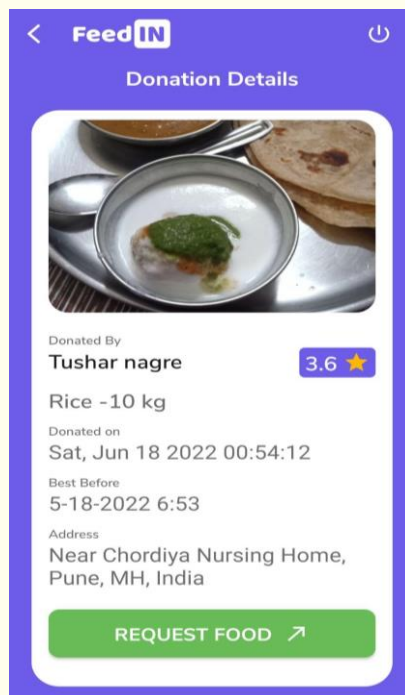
< FeedIN

Donation Details

Donated By
Tushar nagre
3.6 ★

Rice -10 kg

Donated on
Sat, Jun 18 2022 00:54:12

Best Before
5-18-2022 6:53

Address
Near Chordiya Nursing Home, Pune, MH, India

REQUEST FOOD ↗